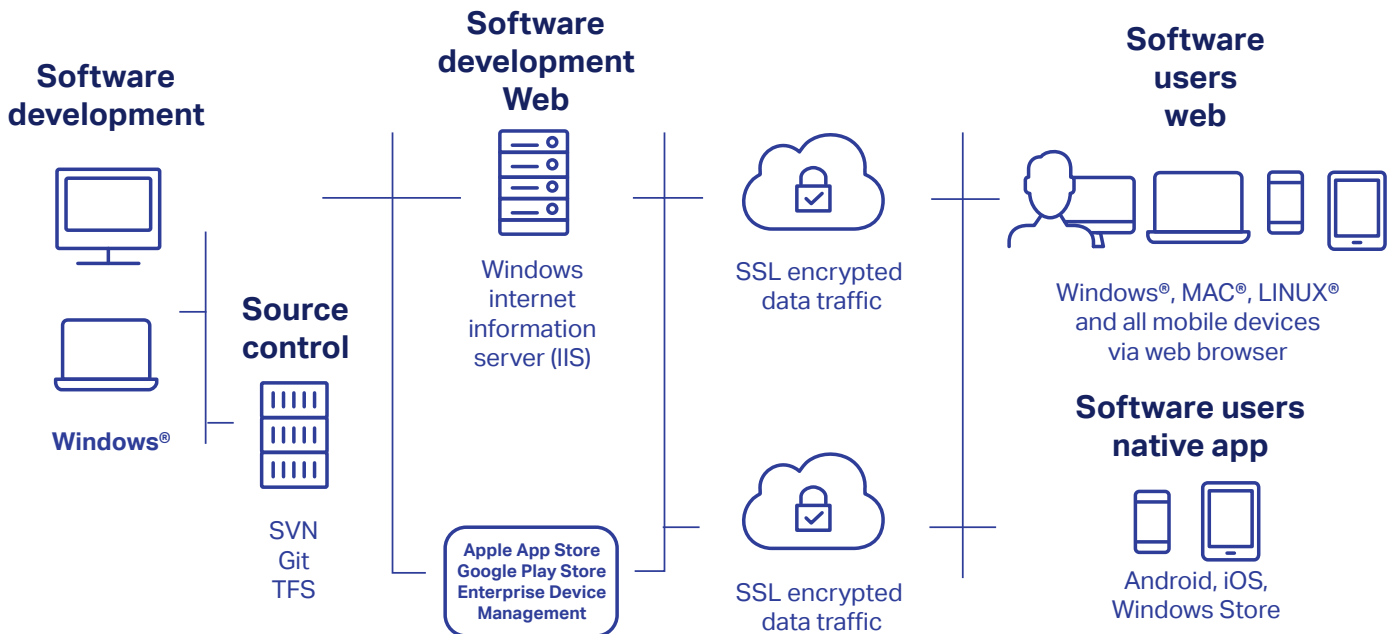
Software development

Windows®

Source control

SVN
Git
TFS

Software development Web

Windows internet information server (IIS)

Apple App Store
Google Play Store
Enterprise Device Management

SSL encrypted data traffic

SSL encrypted data traffic

Software users web

Windows®, MAC®, LINUX® and all mobile devices via web browser

Software users native app

Android, iOS, Windows Store